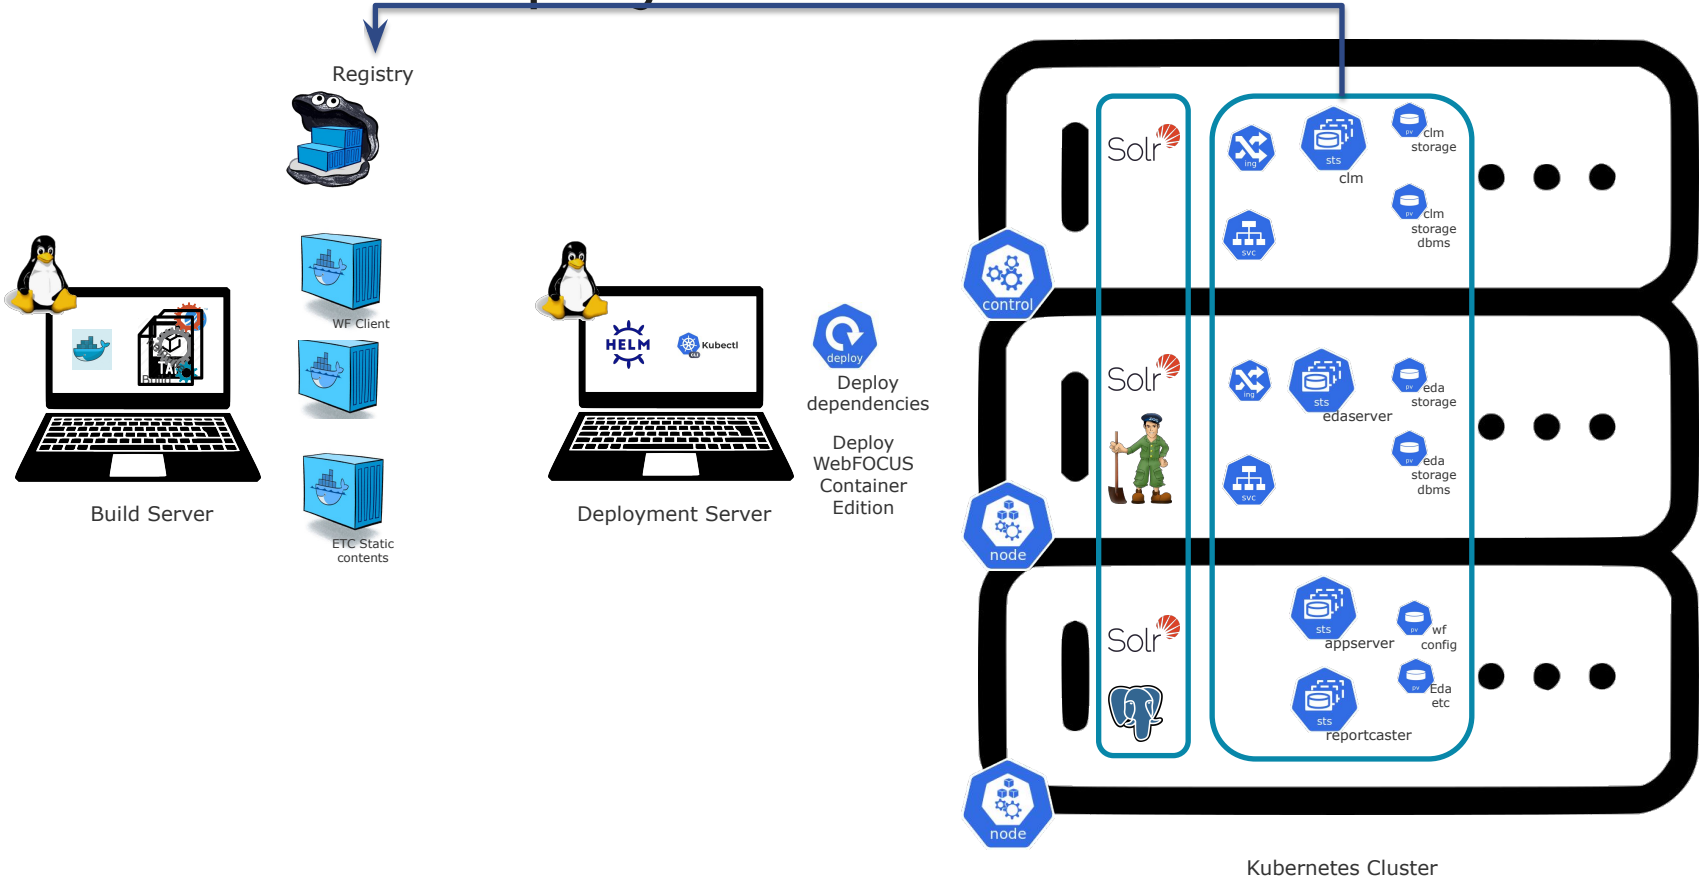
Registry

Build Server

WF Client

ETC Static contents

HELM

Kubectl

Deployment Server

deploy

Deploy dependencies

Deploy WebFOCUS Container Edition

control

node

node

Solr

Solr

Solr

ing

sts

clm

pv clm storage

pv clm storage dbms

svc

ing

sts

edaserver

pv eda storage

pv eda storage dbms

svc

sts

appserver

pv wf config

pv Eda etc

sts

reportcaster

Kubernetes Cluster